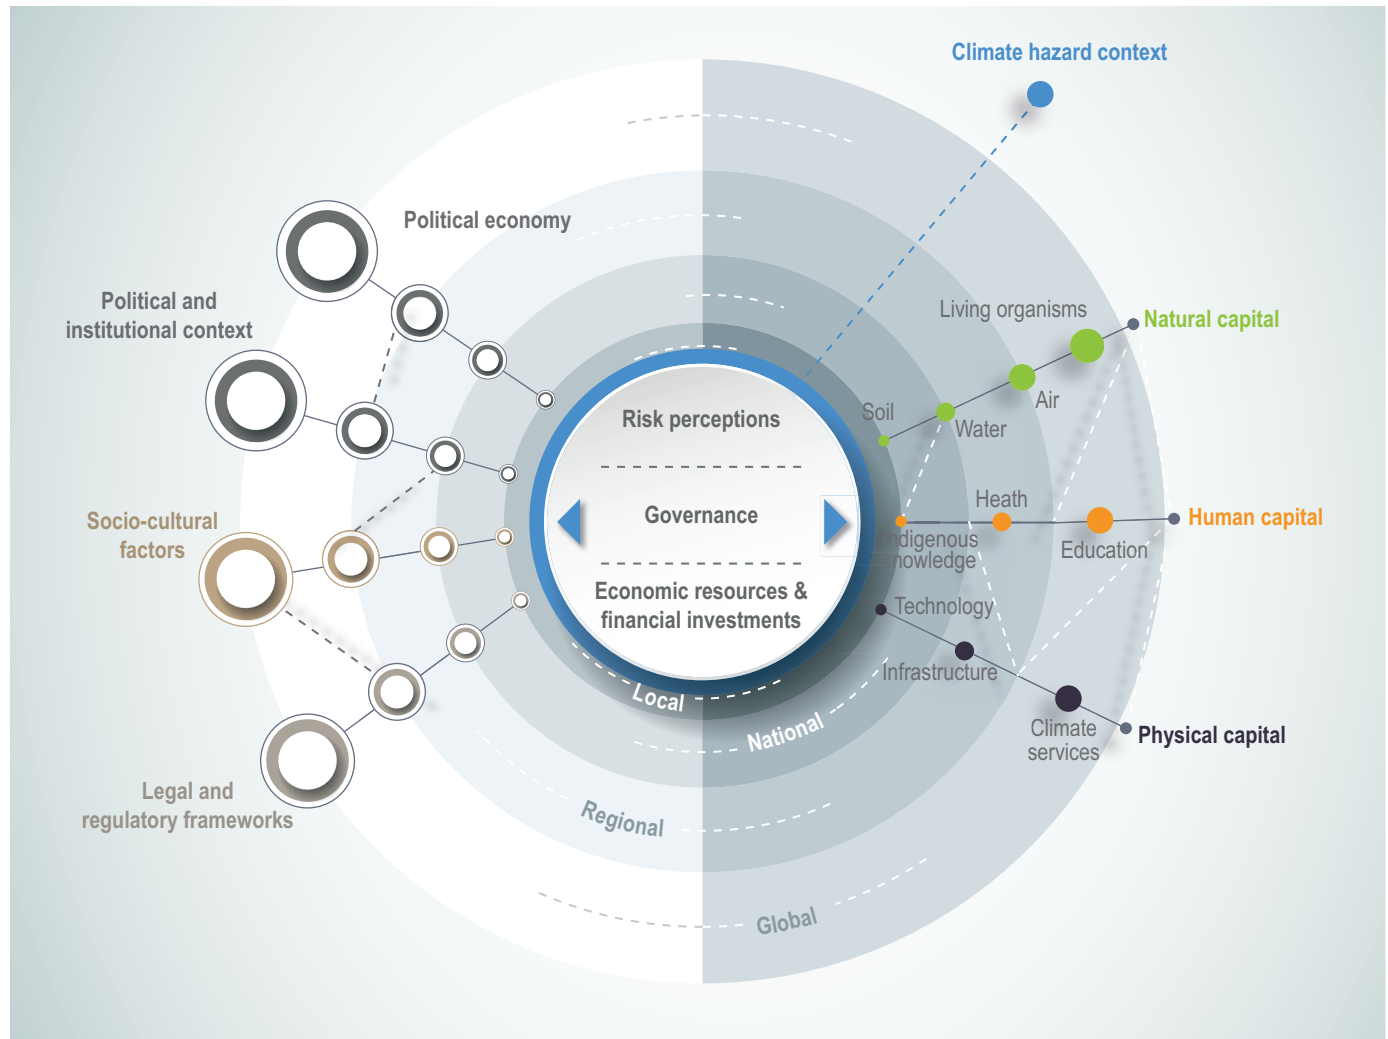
Climate hazard context

Political economy

Political and institutional context

Socio-cultural factors

Legal and regulatory frameworks

Risk perceptions

Governance

Economic resources & financial investments

Living organisms

Natural capital

Soil

Air

Water

Heath

Human capital

Indigenous knowledge

Education

Technology

Infrastructure

Climate services

Physical capital

Local

National

Regional

Global